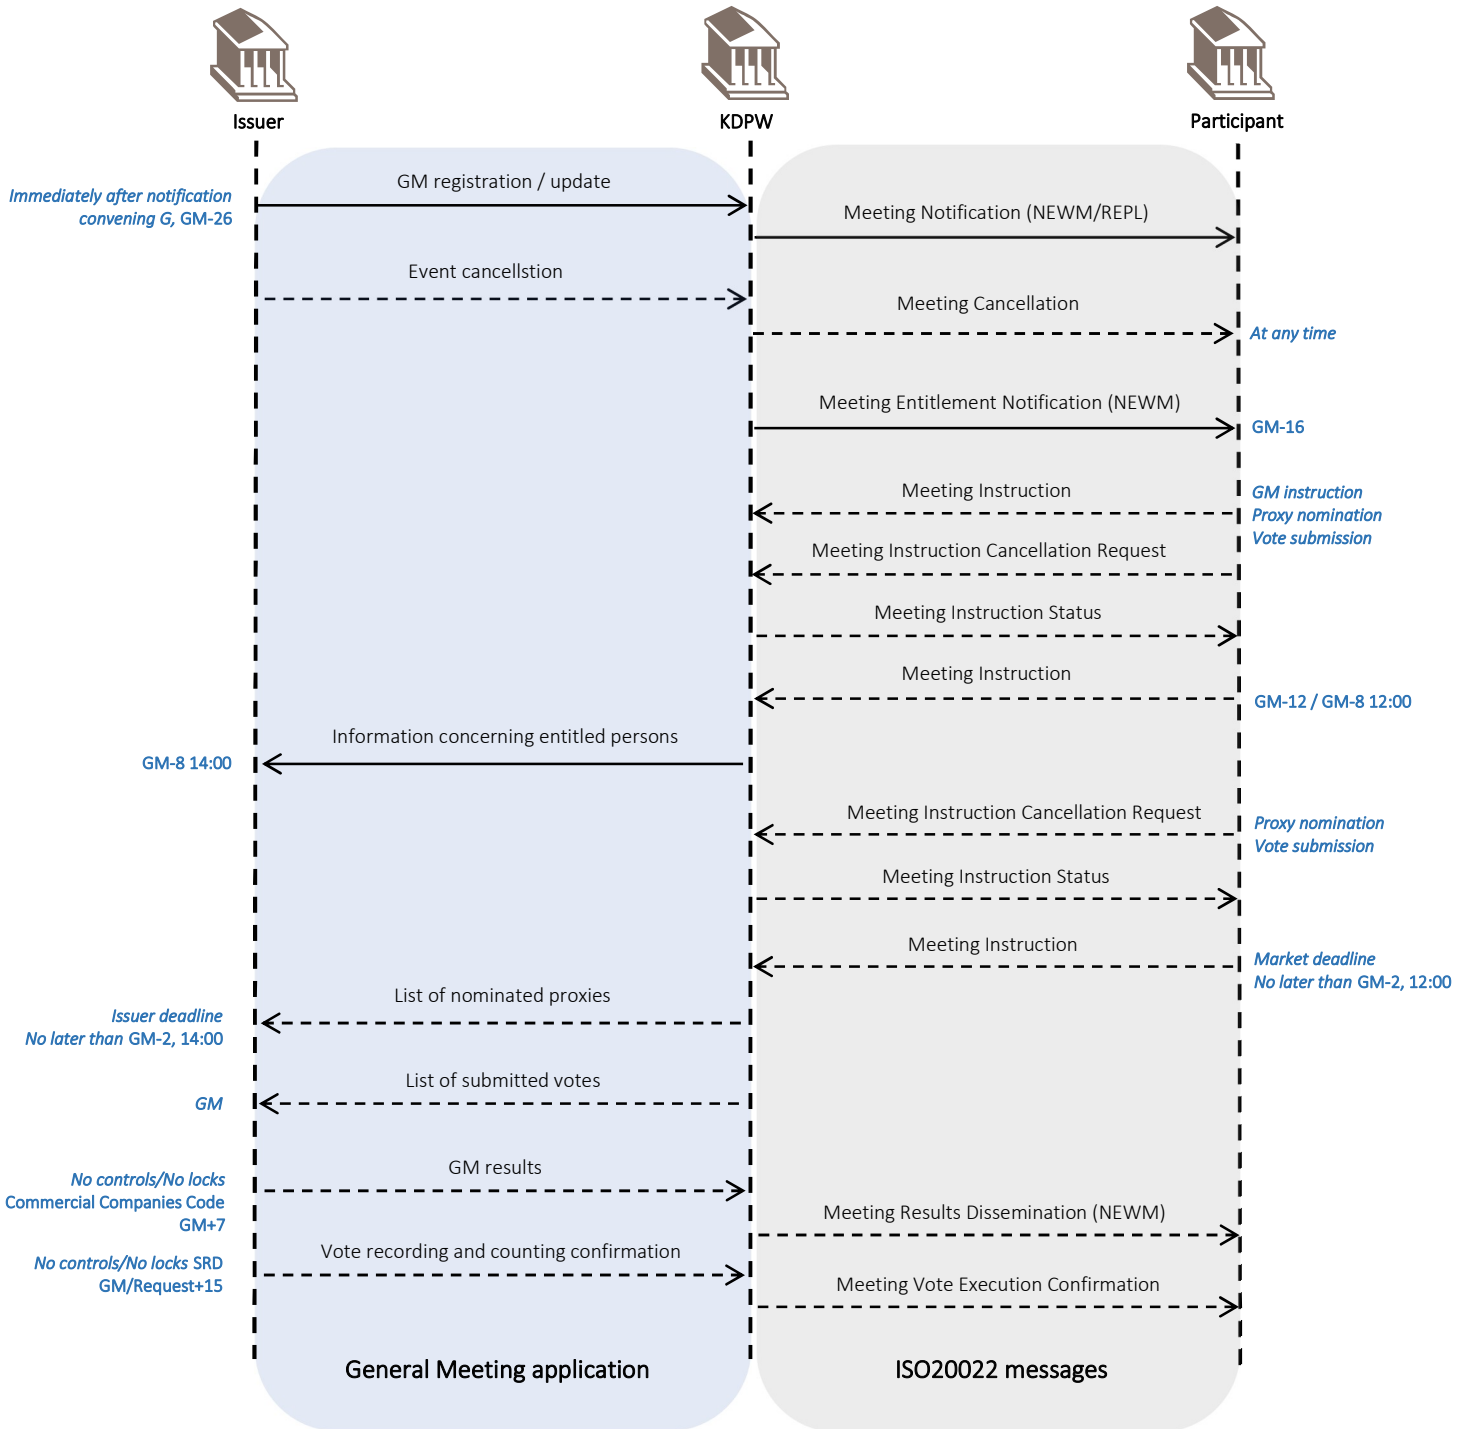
Issuer

KDPW

Participant

Immediately after notification convening G, GM-26

GM registration / update

Meeting Notification (NEWM/REPL)

Event cancellstion

Meeting Cancellation

At any time

Meeting Entitlement Notification (NEWM)

GM-16

Meeting Instruction

GM instruction
Proxy nomination
Vote submission

Meeting Instruction Cancellation Request

Meeting Instruction Status

Meeting Instruction

GM-12 / GM-8 12:00

Information concerning entitled persons

GM-8 14:00

Meeting Instruction Cancellation Request

Proxy nomination
Vote submission

Meeting Instruction Status

Meeting Instruction

Market deadline
No later than GM-2, 12:00

List of nominated proxies

Issuer deadline
No later than GM-2, 14:00

List of submitted votes

GM

GM results

No controls/No locks
Commercial Companies Code
GM+7

Meeting Results Dissemination (NEWM)

Vote recording and counting confirmation

No controls/No locks SRD
GM/Request+15

Meeting Vote Execution Confirmation

General Meeting application

ISO20022 messages